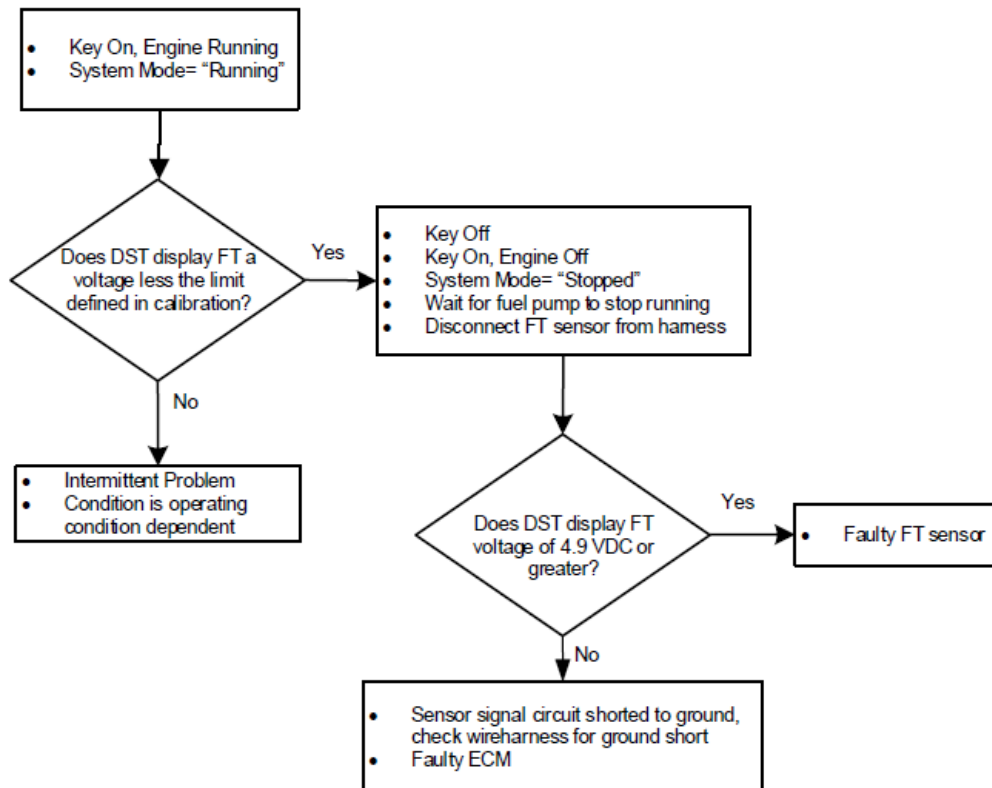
- Key On, Engine Running
- System Mode= “Running”

Does DST display FT a voltage less the limit defined in calibration?

Yes

- Key Off
- Key On, Engine Off
- System Mode= “Stopped”
- Wait for fuel pump to stop running
- Disconnect FT sensor from harness

No

- Intermittent Problem
- Condition is operating condition dependent

Does DST display FT voltage of 4.9 VDC or greater?

Yes

- Faulty FT sensor

No

- Sensor signal circuit shorted to ground, check wireharness for ground short
- Faulty ECM